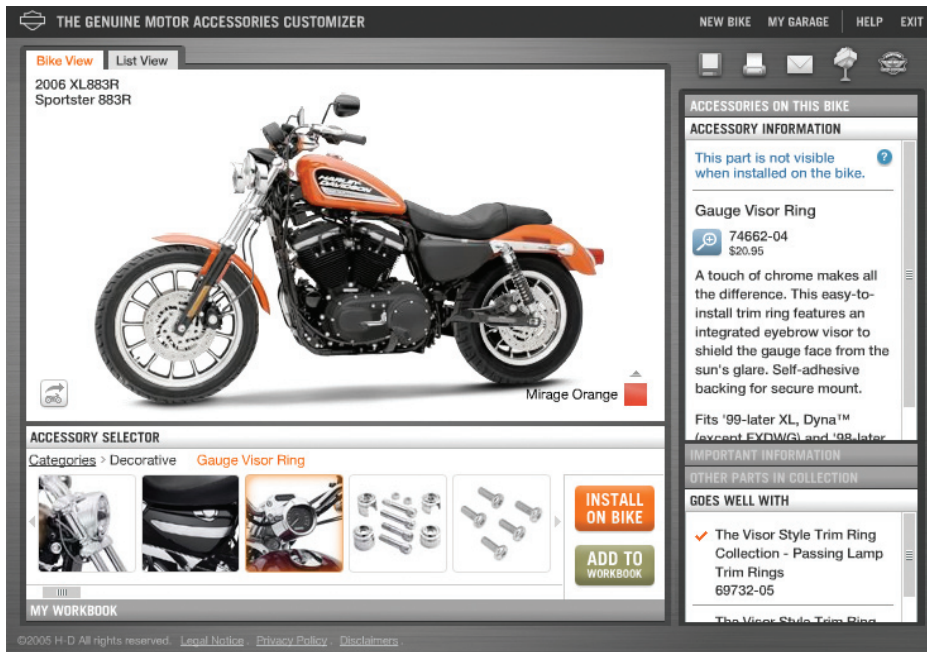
THE GENUINE MOTOR ACCESSORIES CUSTOMIZER

NEW BIKE MY GARAGE HELP EXIT

Bike View List View

2006 XL883R
Sportster 883R

Mirage Orange

ACCESSORIES ON THIS BIKE

ACCESSORY INFORMATION

This part is not visible when installed on the bike.

Gauge Visor Ring

74662-04
$20.95

A touch of chrome makes all the difference. This easy-to-install trim ring features an integrated eyebrow visor to shield the gauge face from the sun's glare. Self-adhesive backing for secure mount.

Fits '99-later XL, Dyna™ (except FXDWG) and '98-later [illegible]

IMPORTANT INFORMATION

OTHER PARTS IN COLLECTION

GOES WELL WITH

The Visor Style Trim Ring Collection - Passing Lamp Trim Rings
69732-05

The Visor Style Trim Ring

ACCESSORY SELECTOR

Categories > Decorative Gauge Visor Ring

INSTALL ON BIKE

ADD TO WORKBOOK

MY WORKBOOK

©2005 H-D All rights reserved. Legal Notice . Privacy Policy . Disclaimers